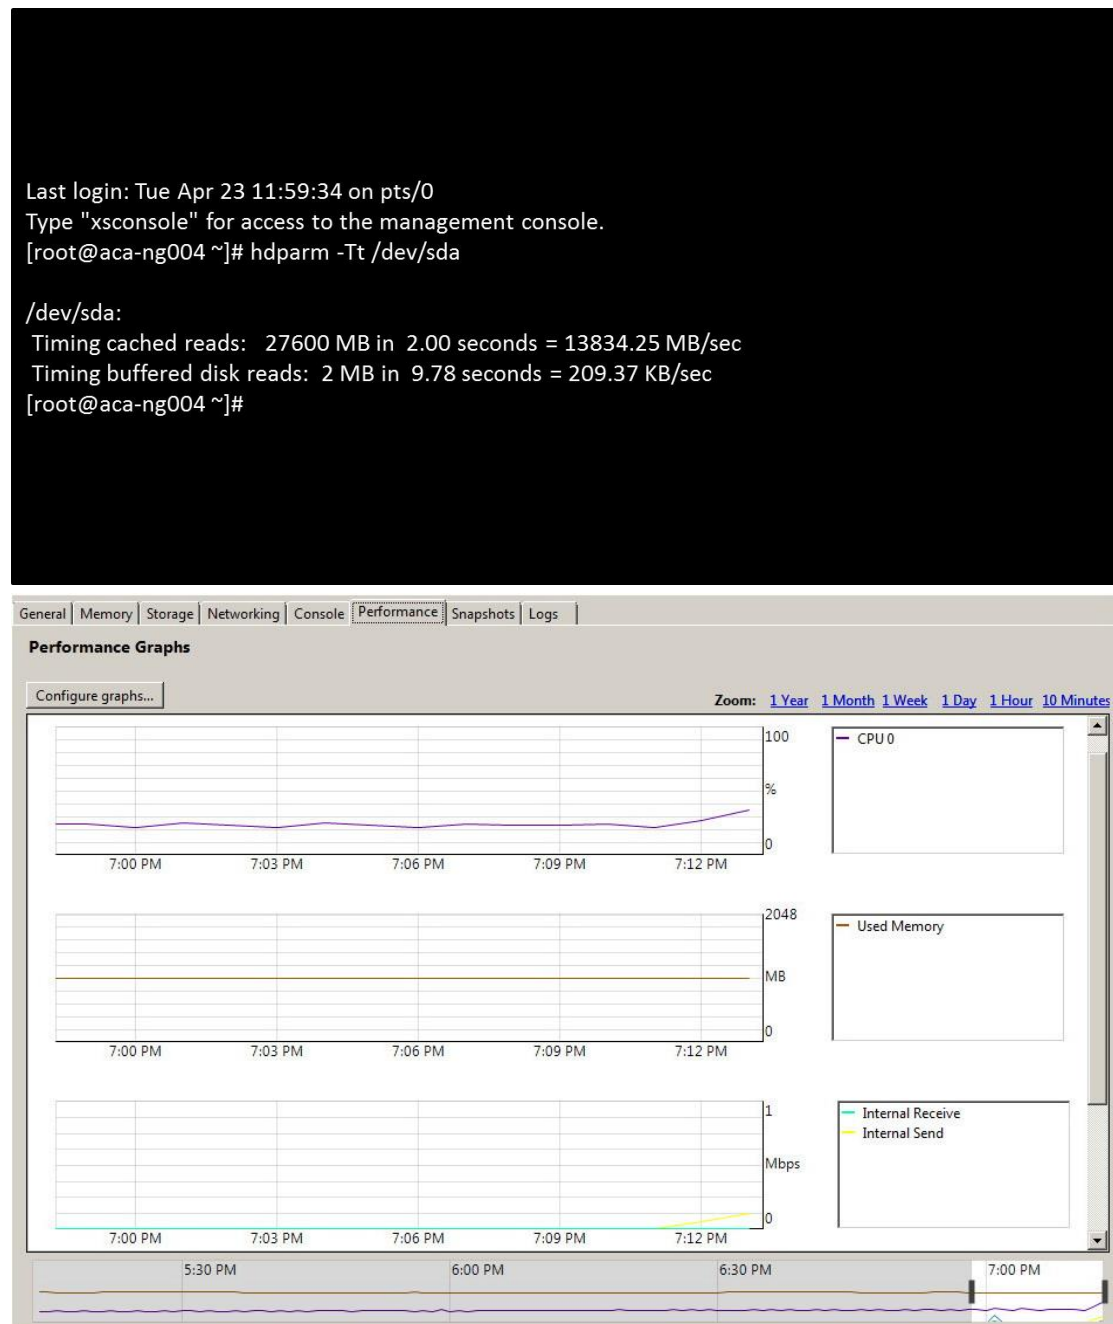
Last login: Tue Apr 23 11:59:34 on pts/0
Type "xsconsole" for access to the management console.
[root@aca-ng004 ~]# hdparm -Tt /dev/sda

/dev/sda:
Timing cached reads: 27600 MB in 2.00 seconds = 13834.25 MB/sec
Timing buffered disk reads: 2 MB in 9.78 seconds = 209.37 KB/sec
[root@aca-ng004 ~]#

General | Memory | Storage | Networking | Console | Performance | Snapshots | Logs

Performance Graphs

Configure graphs...

Zoom: 1 Year 1 Month 1 Week 1 Day 1 Hour 10 Minutes

100
%
0
7:00 PM 7:03 PM 7:06 PM 7:09 PM 7:12 PM
CPU 0

2048
MB
0
7:00 PM 7:03 PM 7:06 PM 7:09 PM 7:12 PM
Used Memory

1
Mbps
0
7:00 PM 7:03 PM 7:06 PM 7:09 PM 7:12 PM
Internal Receive
Internal Send

5:30 PM 6:00 PM 6:30 PM 7:00 PM